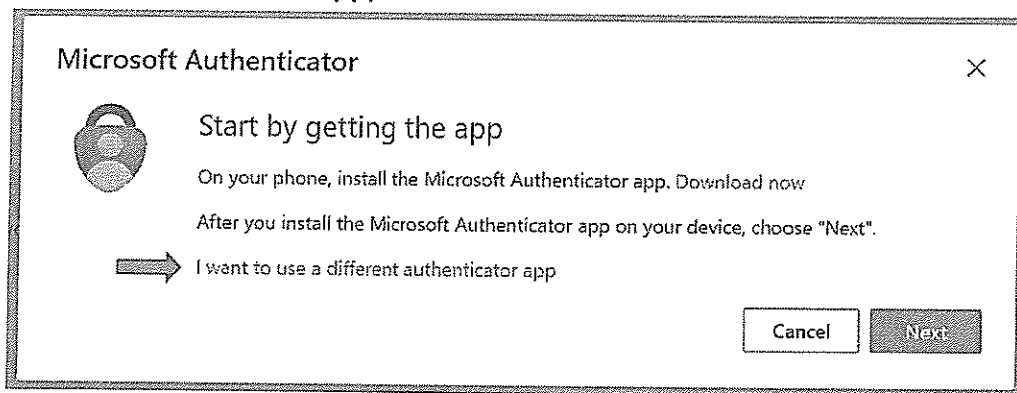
Microsoft Authenticator

×

Start by getting the app

On your phone, install the Microsoft Authenticator app. Download now

After you install the Microsoft Authenticator app on your device, choose "Next".

I want to use a different authenticator app

Cancel

Next